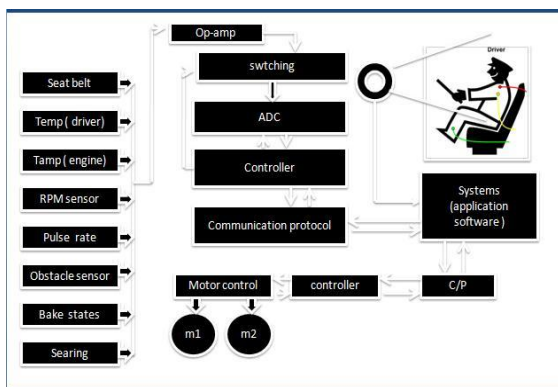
Seat belt

Temp ( driver)

Tamp ( engine)

RPM sensor

Pulse rate

Obstacle sensor

Bake states

Searing

Op-amp

swtching

ADC

Controller

Communication protocol

Driver

Systems (application software )

Motor control

controller

C/P

m1

m2